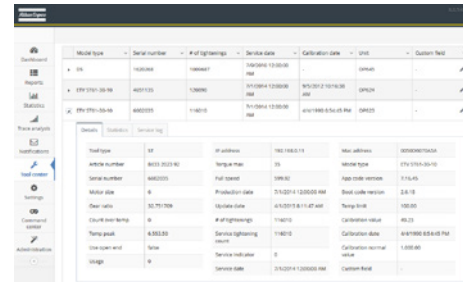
Atlas Copco

Dashboard
Reports
Statistics
Trace analysis
Notifications
Tool center
Settings
Command center
Administration

| | Model type | Serial number | # of tightenings | Service date | Calibration date | Unit | Custom field |
|---|---|---|---|---|---|---|---|
| ▸ | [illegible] | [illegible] | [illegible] | 7/4/2014 12:00:00 AM | - | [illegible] | - |
| ▸ | ETV ST61-30-10 | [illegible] | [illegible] | 7/1/2014 12:00:00 AM | 9/5/2012 10:16:38 AM | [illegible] | - |
| ▾ | ETV ST61-30-10 | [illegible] | 116010 | 7/1/2014 12:00:00 AM | 4/4/1900 8:56:45 PM | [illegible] | - |

Details | Statistics | Service log

| | | | | | |
|---|---|---|---|---|---|
| Tool type | ST | IP address | 192.168.0.13 | Mac address | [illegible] |
| Article number | 8433 2023 60 | Torque max | 55 | Model type | ETV ST61-30-10 |
| Serial number | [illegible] | Full speed | 599.92 | App code version | 7.15.45 |
| Motor size | 6 | Production date | 7/1/2014 12:00:00 AM | Boot code version | 2.6.18 |
| Gear ratio | 32.751709 | Update date | 4/4/2015 8:11:47 AM | Temp limit | 100.00 |
| Count low temp | 0 | # of tightenings | 116010 | Calibration value | 49.23 |
| Temp peak | 6,553.50 | Service tightening count | 116010 | Calibration date | 4/4/1900 8:56:45 PM |
| Use open end | false | Service indicator | 0 | Calibration normal value | 1,000.00 |
| Usage | 0 | Service date | 7/1/2014 12:00:00 AM | Custom field | |